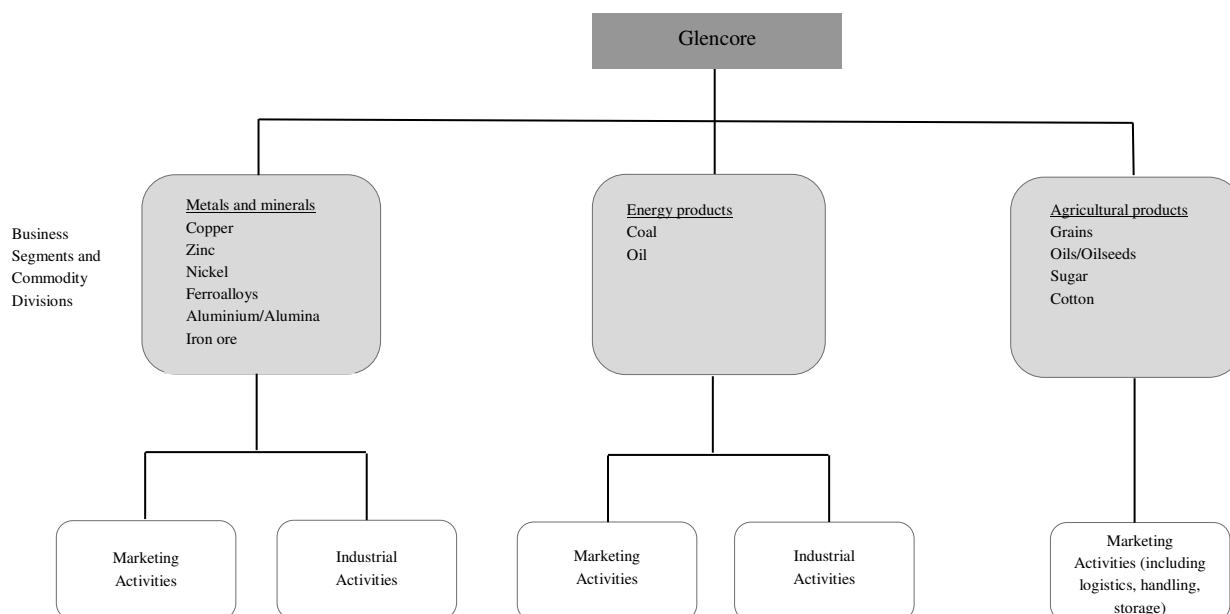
Glencore

Business Segments and Commodity Divisions

Metals and minerals
Copper
Zinc
Nickel
Ferroalloys
Aluminium/Alumina
Iron ore

Energy products
Coal
Oil

Agricultural products
Grains
Oils/Oilseeds
Sugar
Cotton

Marketing Activities

Industrial Activities

Marketing Activities

Industrial Activities

Marketing Activities (including logistics, handling, storage)